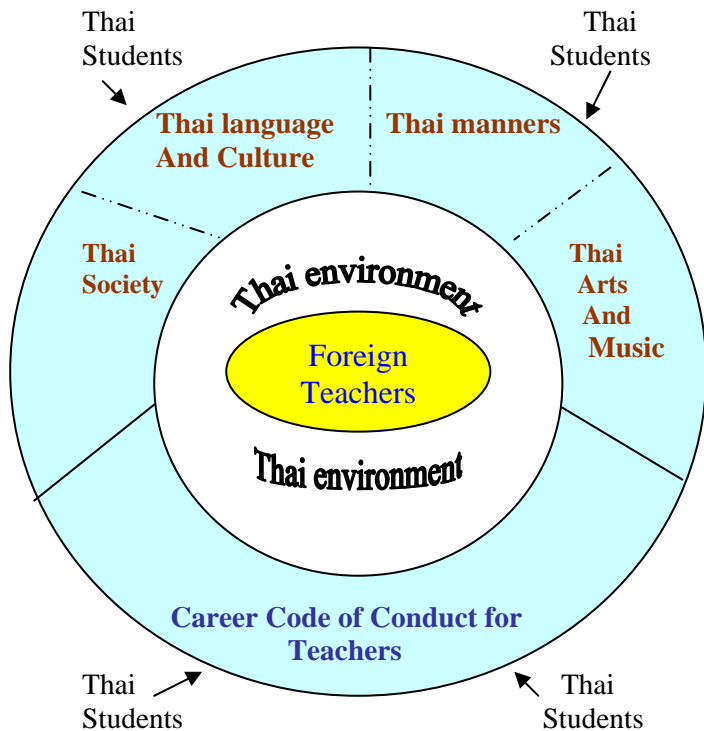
Thai Students

Thai Students

Thai language And Culture

Thai manners

Thai Society

Thai Arts And Music

Thai environment

Foreign Teachers

Thai environment

Career Code of Conduct for Teachers

Thai Students

Thai Students